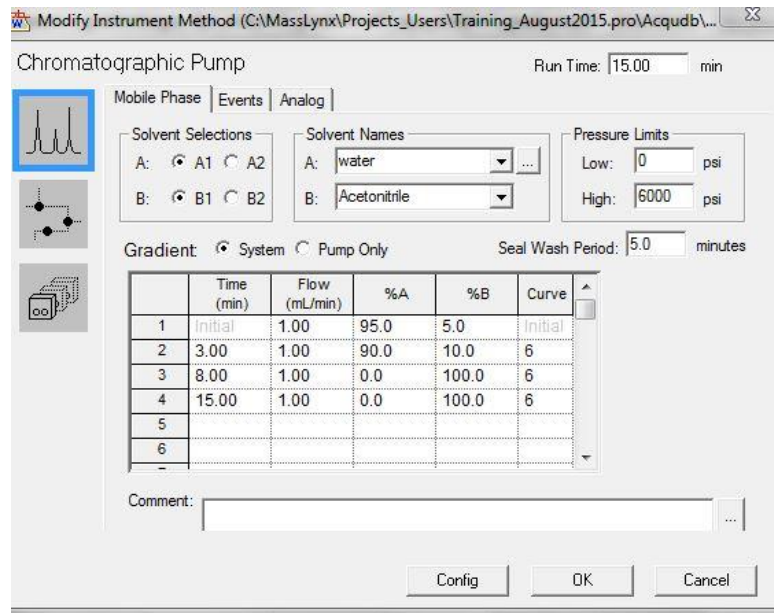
Modify Instrument Method (C:\MassLynx\Projects_Users\Training_August2015.pro\Acqudb\...

Chromatographic Pump

Run Time: 15.00 min

Mobile Phase | Events | Analog

Solvent Selections
A: A1 A2
B: B1 B2

Solvent Names
A: water ...
B: Acetonitrile

Pressure Limits
Low: 0 psi
High: 6000 psi

Gradient: System Pump Only

Seal Wash Period: 5.0 minutes

| | Time (min) | Flow (mL/min) | %A | %B | Curve |
|---|---|---|---|---|---|
| 1 | Initial | 1.00 | 95.0 | 5.0 | Initial |
| 2 | 3.00 | 1.00 | 90.0 | 10.0 | 6 |
| 3 | 8.00 | 1.00 | 0.0 | 100.0 | 6 |
| 4 | 15.00 | 1.00 | 0.0 | 100.0 | 6 |
| 5 | | | | | |
| 6 | | | | | |

Comment: ...

Config OK Cancel